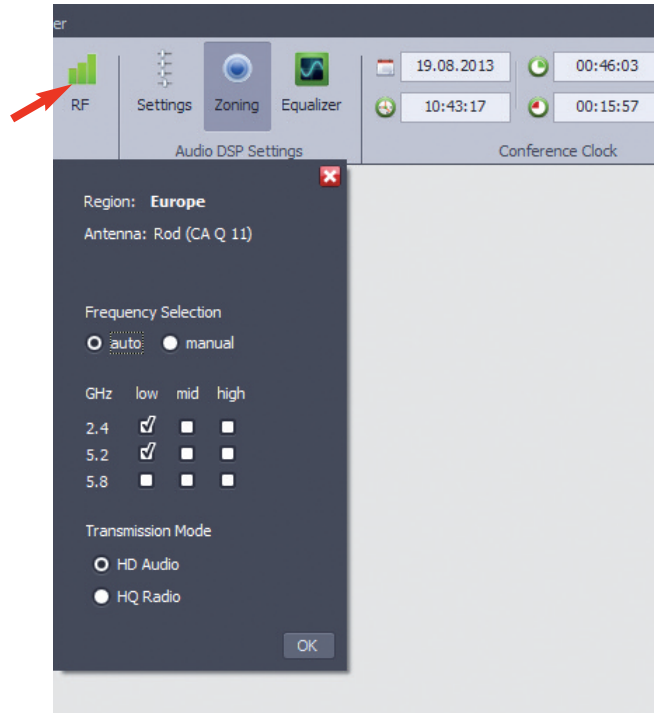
er

RF

Settings

Zoning

Equalizer

Audio DSP Settings

19.08.2013

00:46:03

10:43:17

00:15:57

Conference Clock

Region: Europe

Antenna: Rod (CA Q 11)

Frequency Selection

auto

manual

| GHz | low | mid | high |
|---|---|---|---|
| 2.4 | ☑ | ☐ | ☐ |
| 5.2 | ☑ | ☐ | ☐ |
| 5.8 | ☐ | ☐ | ☐ |

Transmission Mode

HD Audio

HQ Radio

OK